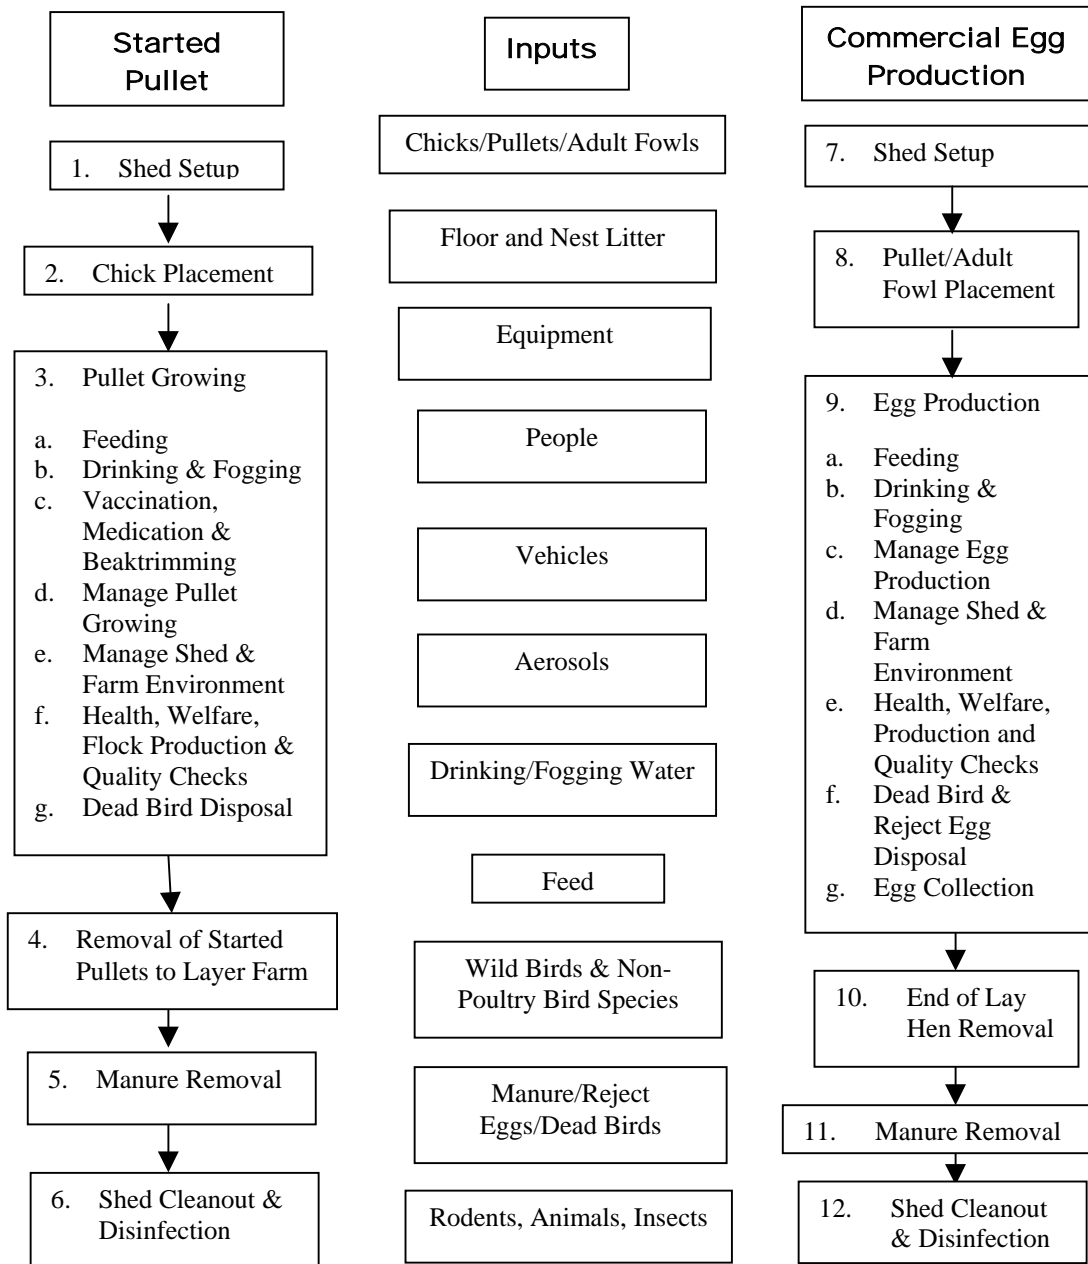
Started Pullet

1. Shed Setup

2. Chick Placement

3. Pullet Growing

a. Feeding
b. Drinking & Fogging
c. Vaccination, Medication & Beaktrimming
d. Manage Pullet Growing
e. Manage Shed & Farm Environment
f. Health, Welfare, Flock Production & Quality Checks
g. Dead Bird Disposal

4. Removal of Started Pullets to Layer Farm

5. Manure Removal

6. Shed Cleanout & Disinfection

Inputs

Chicks/Pullets/Adult Fowls

Floor and Nest Litter

Equipment

People

Vehicles

Aerosols

Drinking/Fogging Water

Feed

Wild Birds & Non-Poultry Bird Species

Manure/Reject Eggs/Dead Birds

Rodents, Animals, Insects

Commercial Egg Production

7. Shed Setup

8. Pullet/Adult Fowl Placement

9. Egg Production

a. Feeding
b. Drinking & Fogging
c. Manage Egg Production
d. Manage Shed & Farm Environment
e. Health, Welfare, Production and Quality Checks
f. Dead Bird & Reject Egg Disposal
g. Egg Collection

10. End of Lay Hen Removal

11. Manure Removal

12. Shed Cleanout & Disinfection